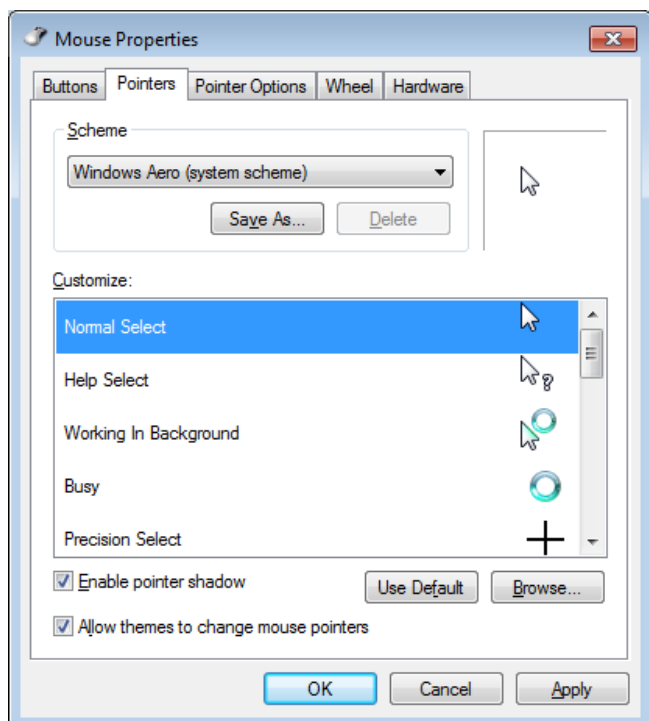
Mouse Properties

Buttons | Pointers | Pointer Options | Wheel | Hardware

Scheme

Windows Aero (system scheme)

Save As... | Delete

Customize:

Normal Select

Help Select

Working In Background

Busy

Precision Select

Enable pointer shadow

Use Default | Browse...

Allow themes to change mouse pointers

OK | Cancel | Apply